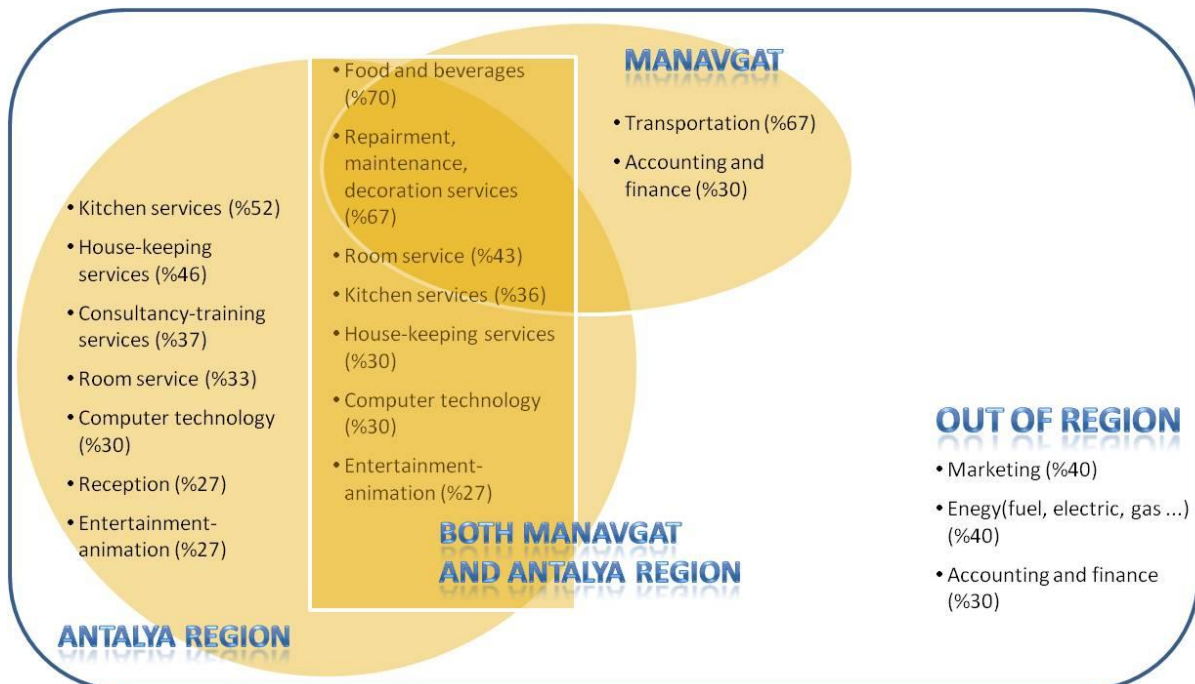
MANAVGAT

• Transportation (%67)
• Accounting and finance (%30)

• Food and beverages (%70)
• Repairment, maintenance, decoration services (%67)
• Room service (%43)
• Kitchen services (%36)
• House-keeping services (%30)
• Computer technology (%30)
• Entertainment-animation (%27)

BOTH MANAVGAT AND ANTALYA REGION

• Kitchen services (%52)
• House-keeping services (%46)
• Consultancy-training services (%37)
• Room service (%33)
• Computer technology (%30)
• Reception (%27)
• Entertainment-animation (%27)

ANTALYA REGION

OUT OF REGION

• Marketing (%40)
• Enegy(fuel, electric, gas ...) (%40)
• Accounting and finance (%30)